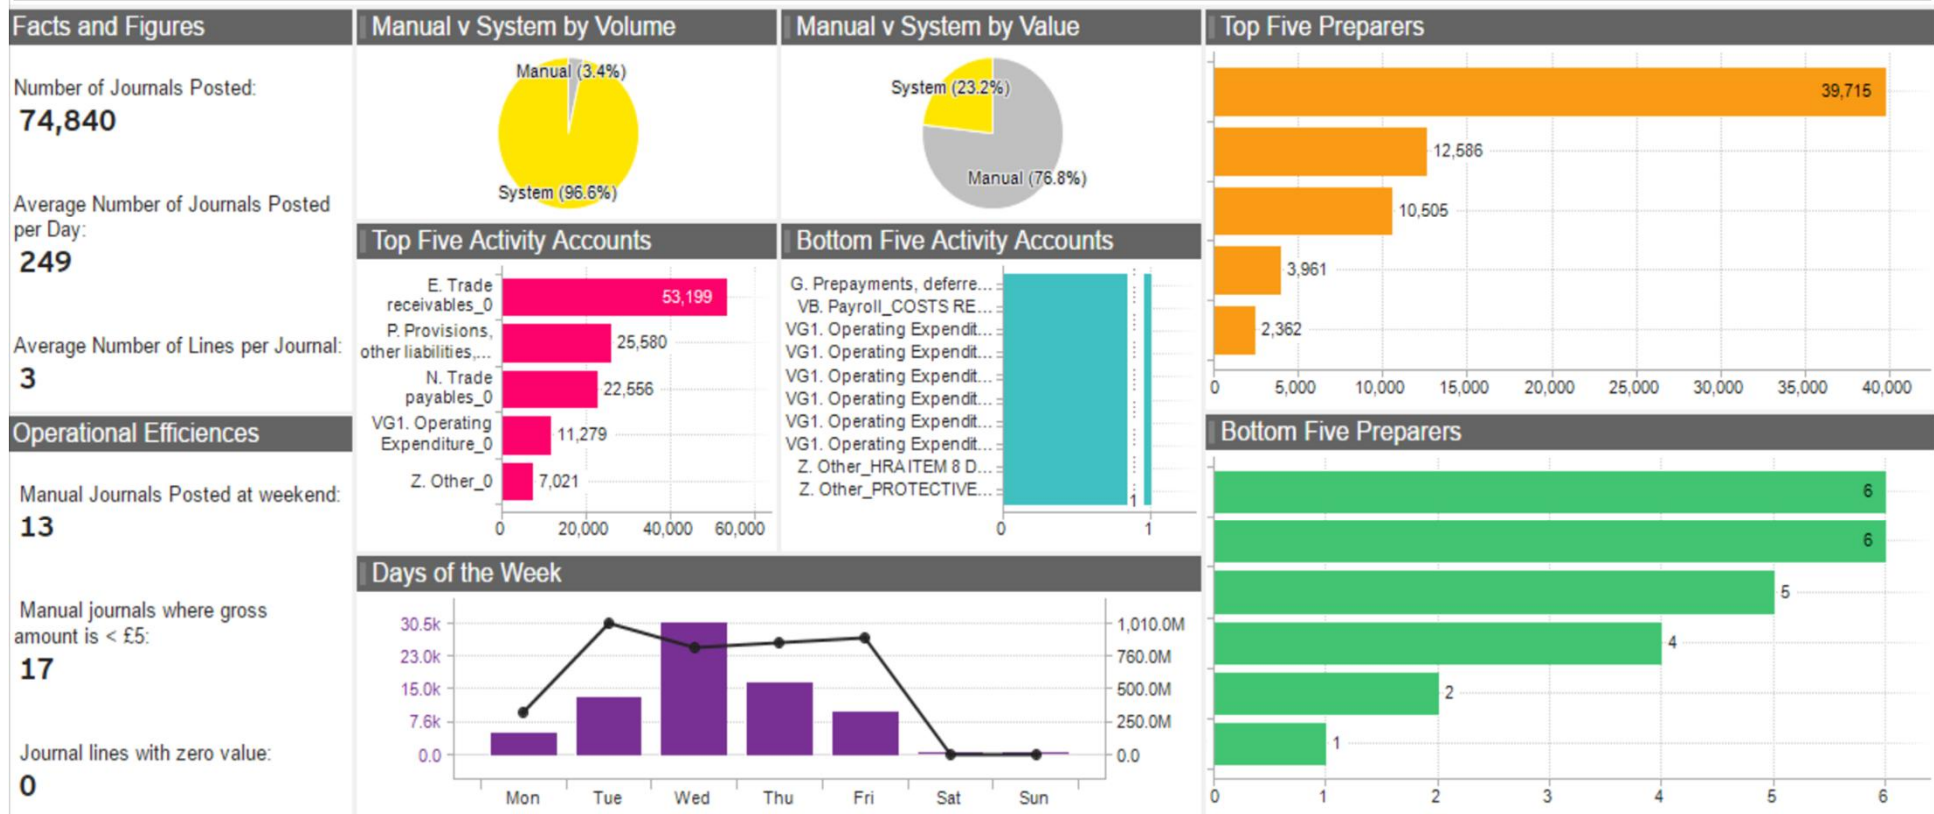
Facts and Figures

Number of Journals Posted:
74,840

Average Number of Journals Posted per Day:
249

Average Number of Lines per Journal:
3

Operational Efficiences

Manual Journals Posted at weekend:
13

Manual journals where gross amount is < £5:
17

Journal lines with zero value:
0

Manual v System by Volume

Manual (3.4%)
System (96.6%)

Manual v System by Value

System (23.2%)
Manual (76.8%)

Top Five Activity Accounts

E. Trade receivables_0 53,199
P. Provisions, other liabilities,... 25,580
N. Trade payables_0 22,556
VG1. Operating Expenditure_0 11,279
Z. Other_0 7,021
0 20,000 40,000 60,000

Bottom Five Activity Accounts

G. Prepayments, deferre...
VB. Payroll_COSTS RE...
VG1. Operating Expendit...
VG1. Operating Expendit...
VG1. Operating Expendit...
VG1. Operating Expendit...
VG1. Operating Expendit...
VG1. Operating Expendit...
Z. Other_HRA ITEM 8 D...
Z. Other_PROTECTIVE...
1
0 1

Days of the Week

30.5k 23.0k 15.0k 7.6k 0.0
1,010.0M 760.0M 500.0M 250.0M 0.0
Mon Tue Wed Thu Fri Sat Sun

Top Five Preparers

39,715
12,586
10,505
3,961
2,362
0 5,000 10,000 15,000 20,000 25,000 30,000 35,000 40,000

Bottom Five Preparers

6
6
5
4
2
1
0 1 2 3 4 5 6